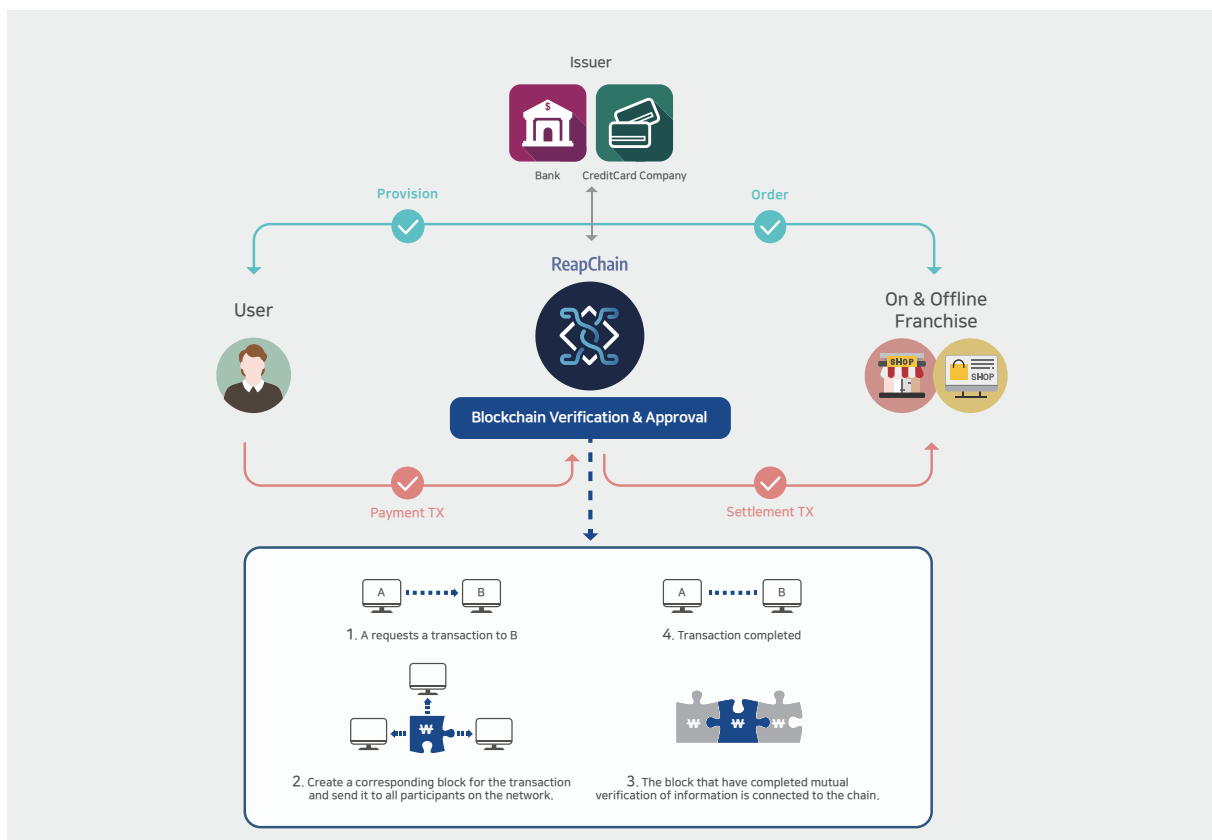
Issuer

Bank

CreditCard Company

Provision

Order

ReapChain

User

On & Offline Franchise

SHOP

SHOP

Blockchain Verification & Approval

Payment TX

Settlement TX

A

B

1. A requests a transaction to B

A

B

4. Transaction completed

₩

2. Create a corresponding block for the transaction and send it to all participants on the network.

₩ ₩ ₩

3. The block that have completed mutual verification of information is connected to the chain.